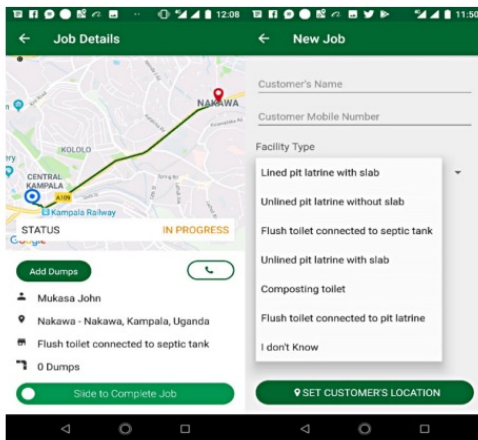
12:08

← Job Details

NAKAWA
KOLOLO
CENTRAL KAMPALA
Kampala Railway
Google

STATUS IN PROGRESS

Add Dumps

Mukasa John

Nakawa - Nakawa, Kampala, Uganda

Flush toilet connected to septic tank

0 Dumps

Slide to Complete Job

11:50

← New Job

Customer's Name

Customer Mobile Number

Facility Type

Lined pit latrine with slab

Unlined pit latrine without slab

Flush toilet connected to septic tank

Unlined pit latrine with slab

Composting toilet

Flush toilet connected to pit latrine

I don't Know

SET CUSTOMER'S LOCATION